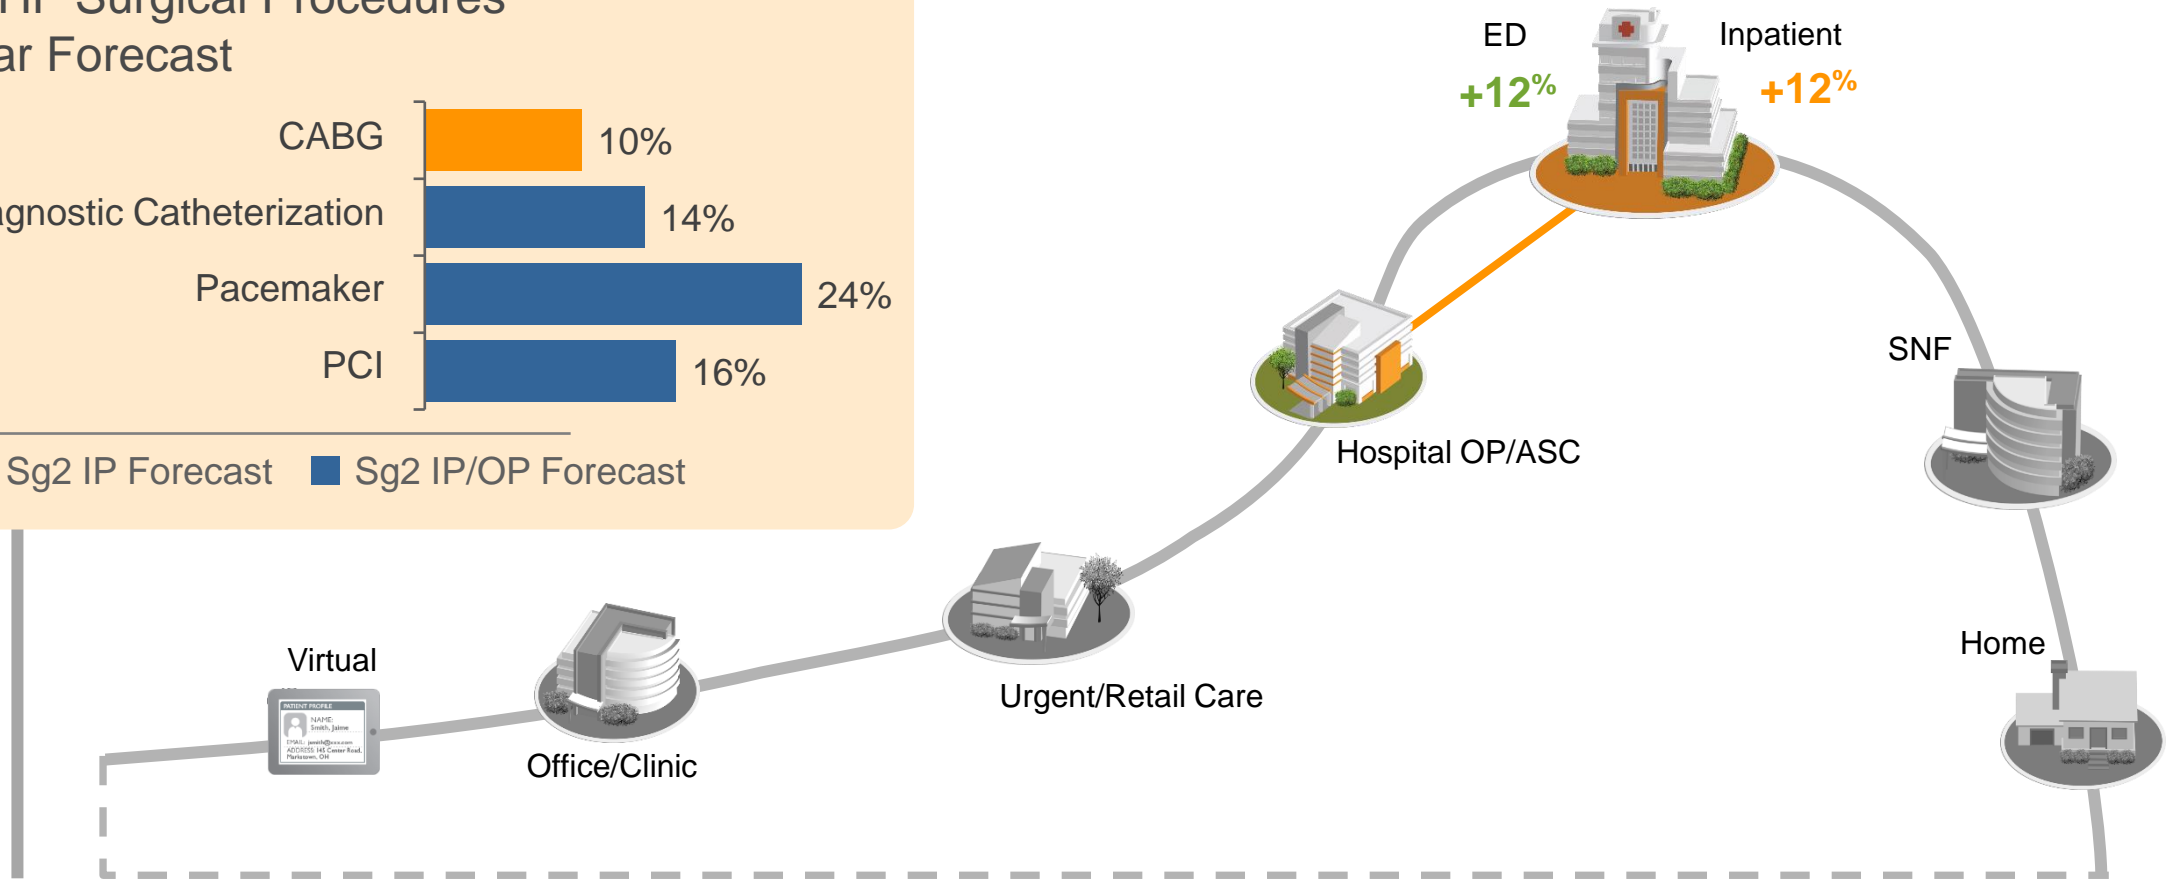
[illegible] Surgical Procedures
ar Forecast

CABG 10%
gnostic Catheterization 14%
Pacemaker 24%
PCI 16%

Sg2 IP Forecast
Sg2 IP/OP Forecast

ED
+12%
Inpatient
+12%

Hospital OP/ASC

SNF

Urgent/Retail Care

Home

Virtual

PATIENT PROFILE
NAME: Smith, Jaime
EMAIL: jsmith@xxx.com
ADDRESS: 145 Center Road, Marietown, OH

Office/Clinic